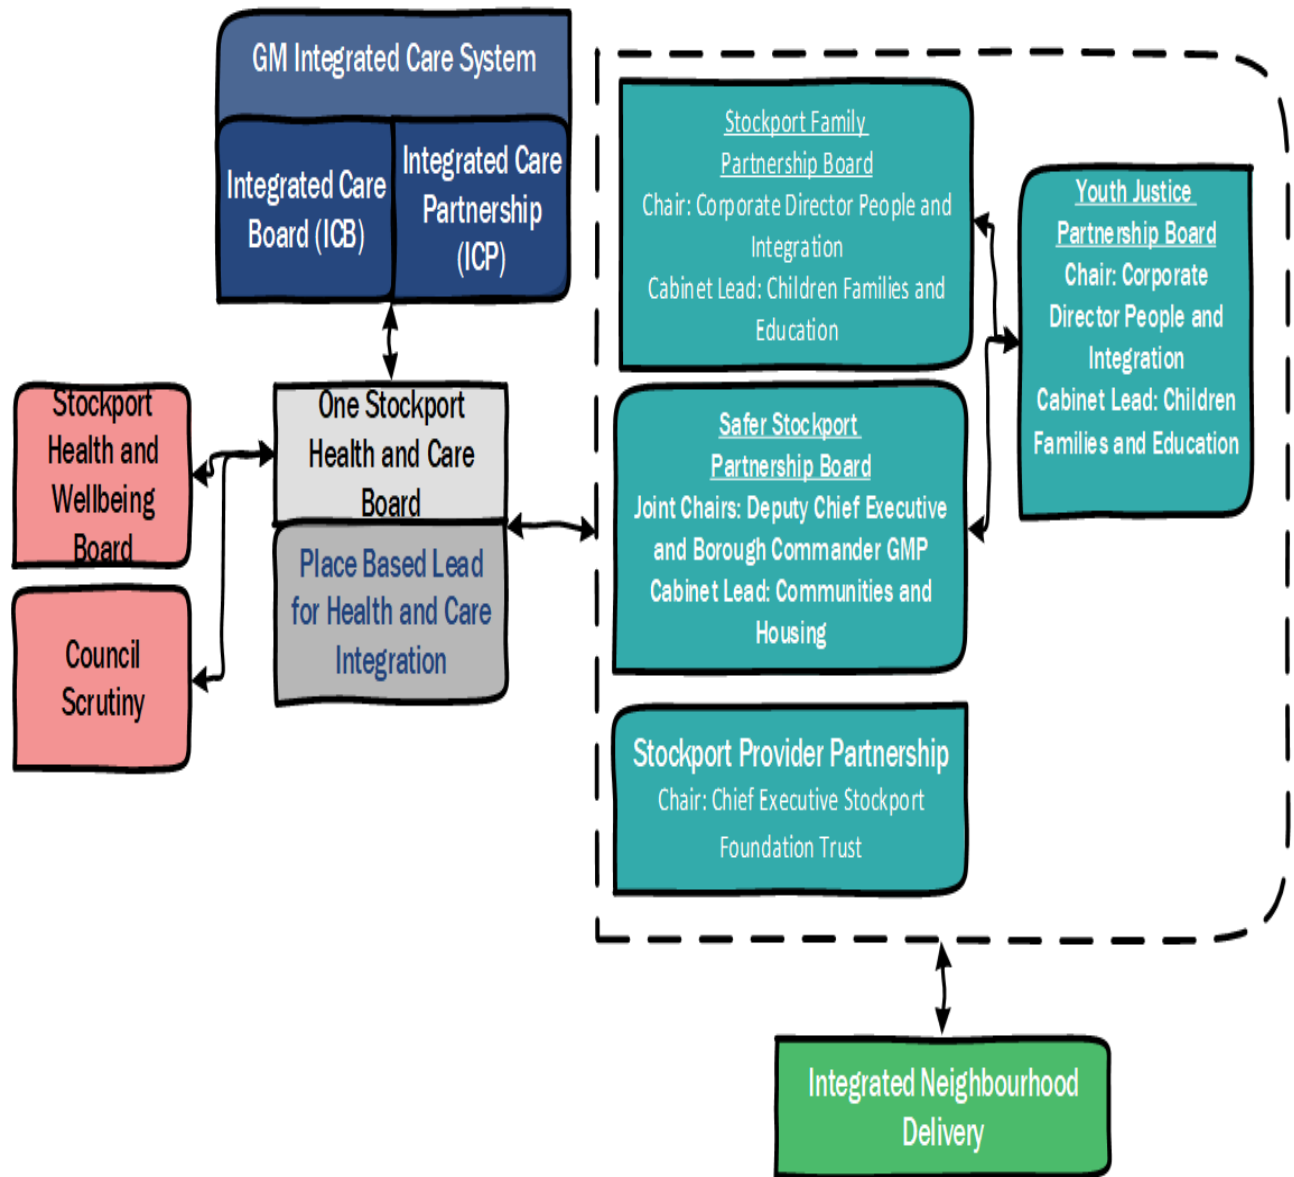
GM Integrated Care System

Integrated Care Board (ICB)

Integrated Care Partnership (ICP)

Stockport Health and Wellbeing Board

Council Scrutiny

One Stockport Health and Care Board

Place Based Lead for Health and Care Integration

Stockport Family Partnership Board
Chair: Corporate Director People and Integration
Cabinet Lead: Children Families and Education

Youth Justice Partnership Board
Chair: Corporate Director People and Integration
Cabinet Lead: Children Families and Education

Safer Stockport Partnership Board
Joint Chairs: Deputy Chief Executive and Borough Commander GMP
Cabinet Lead: Communities and Housing

Stockport Provider Partnership
Chair: Chief Executive Stockport Foundation Trust

Integrated Neighbourhood Delivery